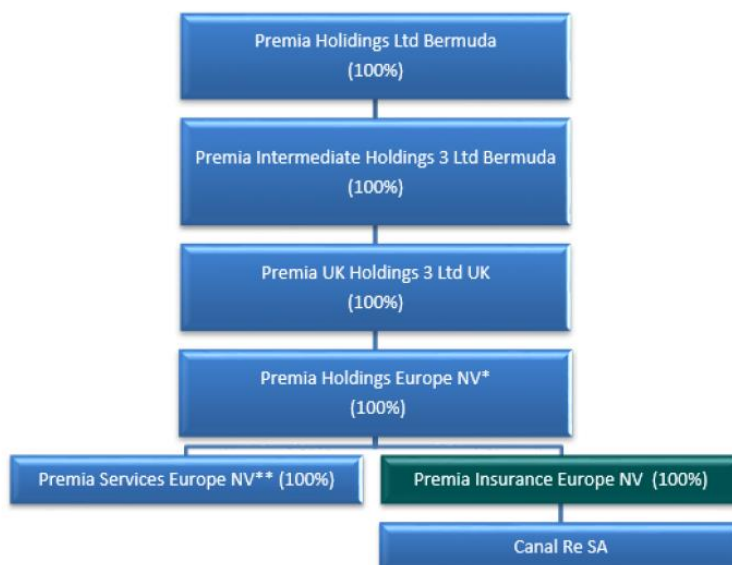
Premia Holdings Ltd Bermuda
(100%)

Premia Intermediate Holdings 3 Ltd Bermuda
(100%)

Premia UK Holdings 3 Ltd UK
(100%)

Premia Holdings Europe NV*
(100%)

Premia Services Europe NV** (100%)

Premia Insurance Europe NV (100%)

Canal Re SA